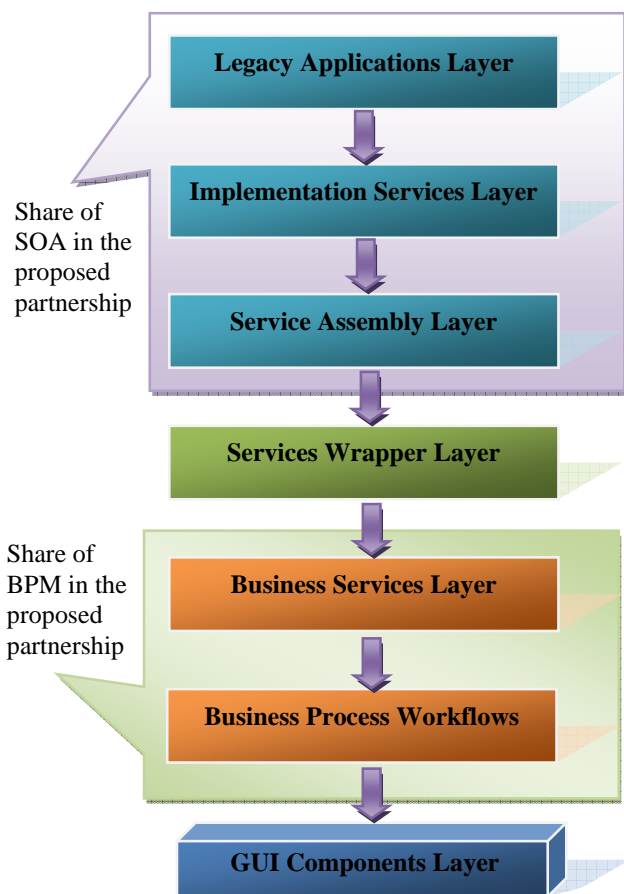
Legacy Applications Layer

Implementation Services Layer

Share of SOA in the proposed partnership

Service Assembly Layer

Services Wrapper Layer

Share of BPM in the proposed partnership

Business Services Layer

Business Process Workflows

GUI Components Layer